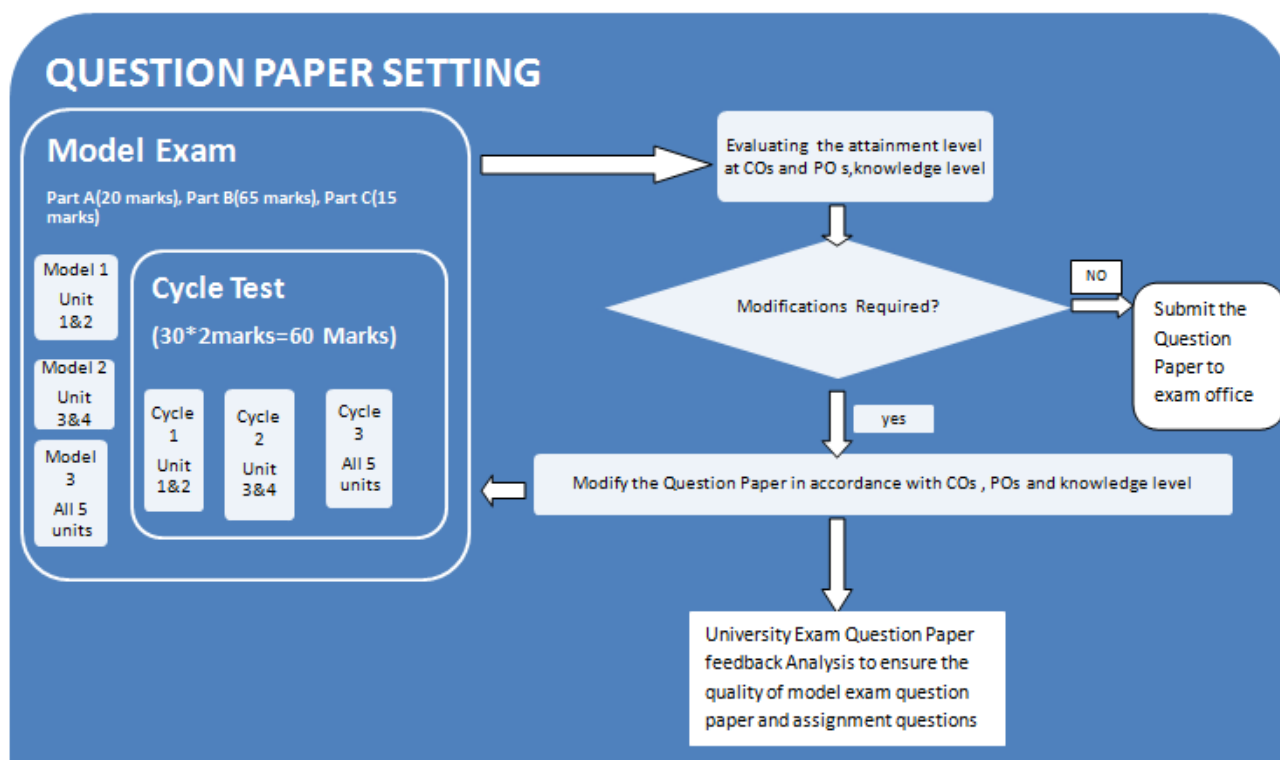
QUESTION PAPER SETTING

Model Exam

Part A(20 marks), Part B(65 marks), Part C(15 marks)

Model 1
Unit 1&2

Model 2
Unit 3&4

Model 3
All 5 units

Cycle Test

(30*2marks=60 Marks)

Cycle 1
Unit 1&2

Cycle 2
Unit 3&4

Cycle 3
All 5 units

Evaluating the attainment level at COs and PO s,knowledge level

Modifications Required?

NO

Submit the Question Paper to exam office

yes

Modify the Question Paper in accordance with COs , POs and knowledge level

University Exam Question Paper feedback Analysis to ensure the quality of model exam question paper and assignment questions